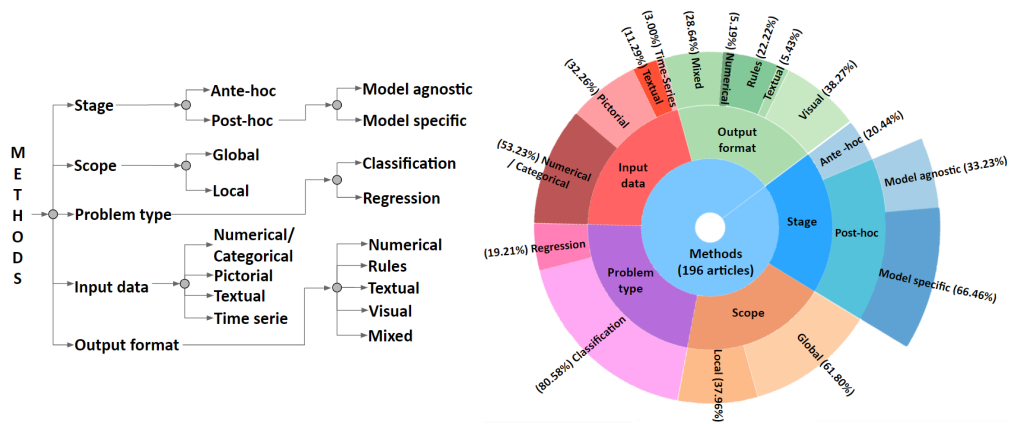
M
E
T
H
O
D
S

Stage
Ante-hoc
Post-hoc
Model agnostic
Model specific
Scope
Global
Local
Classification
Regression
Problem type
Numerical/
Categorical
Pictorial
Textual
Time serie
Input data
Numerical
Rules
Textual
Visual
Mixed
Output format

(3.00%) Time-Series
(11.29%) Textual
(28.64%) Mixed
(5.19%) Numerical
(22.22%) Rules
(5.43%) Textual
Visual (38.27%)
(32.26%) Pictorial
Output format
Ante -hoc (20.44%)
(53.23%) Numerical / Categorical
Input data
Model agnostic (33.23%)
Stage
Post-hoc
Methods
(196 articles)
(19.21%) Regression
Problem type
Model specific (66.46%)
Scope
(80.58%) Classification
Local (37.96%)
Global (61.80%)